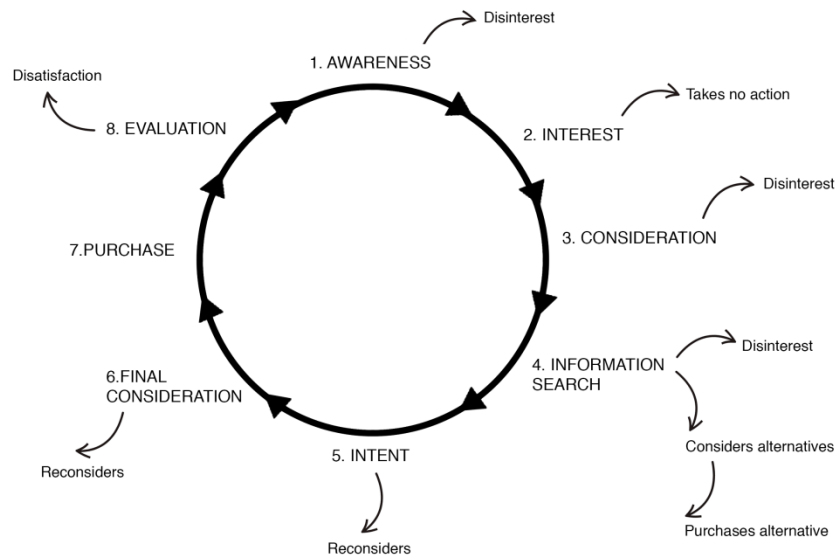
1. AWARENESS

Disinterest

2. INTEREST

Takes no action

3. CONSIDERATION

Disinterest

4. INFORMATION SEARCH

Disinterest

Considers alternatives

Purchases alternative

5. INTENT

Reconsiders

6.FINAL CONSIDERATION

Reconsiders

7.PURCHASE

8. EVALUATION

Disatisfaction